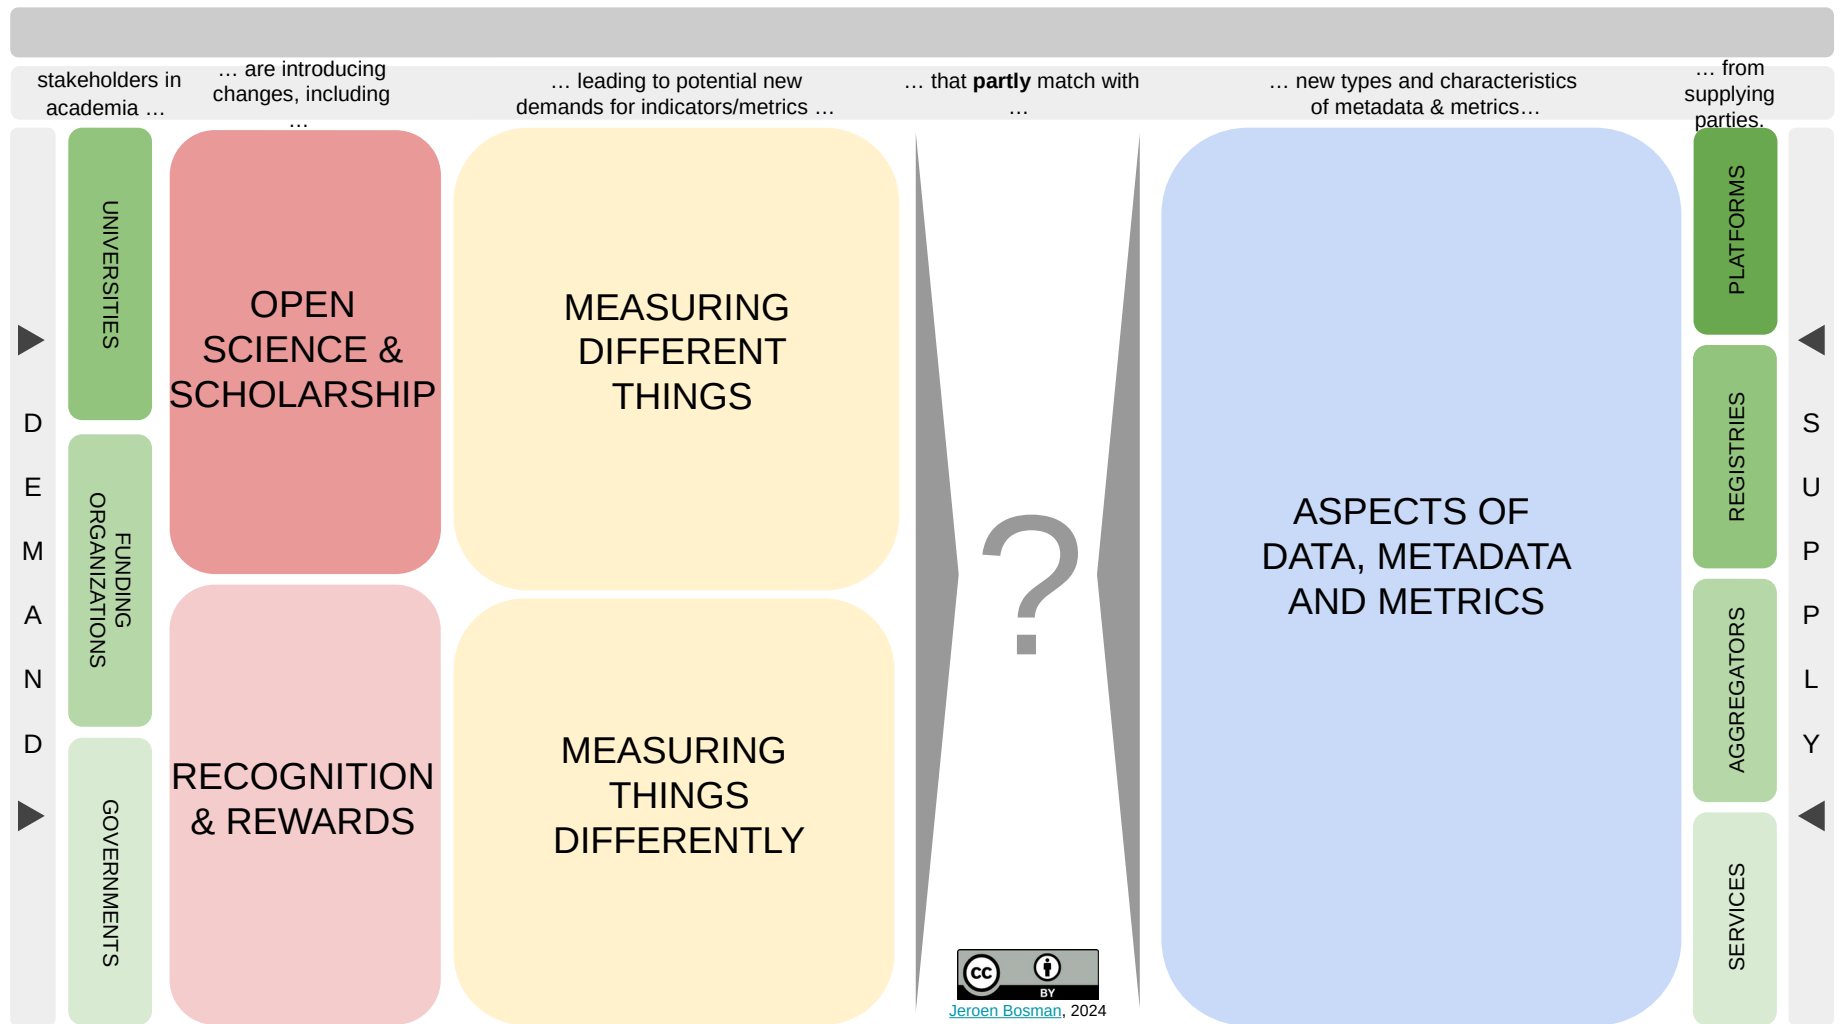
stakeholders in academia …

… are introducing changes, including …

… leading to potential new demands for indicators/metrics …

… that **partly** match with …

… new types and characteristics of metadata & metrics…

… from supplying parties.

DEMAND

UNIVERSITIES

FUNDING ORGANIZATIONS

GOVERNMENTS

OPEN SCIENCE & SCHOLARSHIP

RECOGNITION & REWARDS

MEASURING DIFFERENT THINGS

MEASURING THINGS DIFFERENTLY

?

ASPECTS OF DATA, METADATA AND METRICS

PLATFORMS

REGISTRIES

AGGREGATORS

SERVICES

SUPPLY

cc BY

Jeroen Bosman, 2024